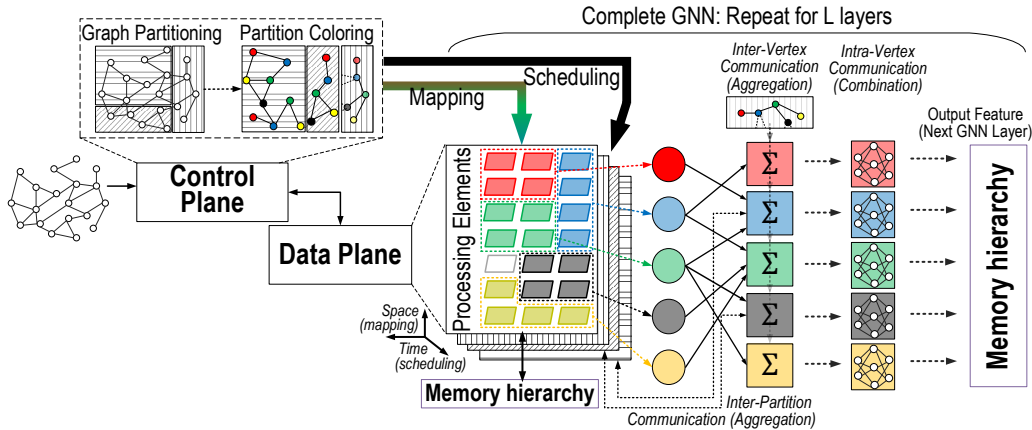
Complete GNN: Repeat for L layers

Graph Partitioning

Partition Coloring

Scheduling

Mapping

Inter-Vertex Communication (Aggregation)

Intra-Vertex Communication (Combination)

Output Feature (Next GNN Layer)

Control Plane

Data Plane

Processing Elements

$\Sigma$

$\Sigma$

$\Sigma$

$\Sigma$

$\Sigma$

Memory hierarchy

Space (mapping)

Time (scheduling)

Memory hierarchy

Inter-Partition Communication (Aggregation)